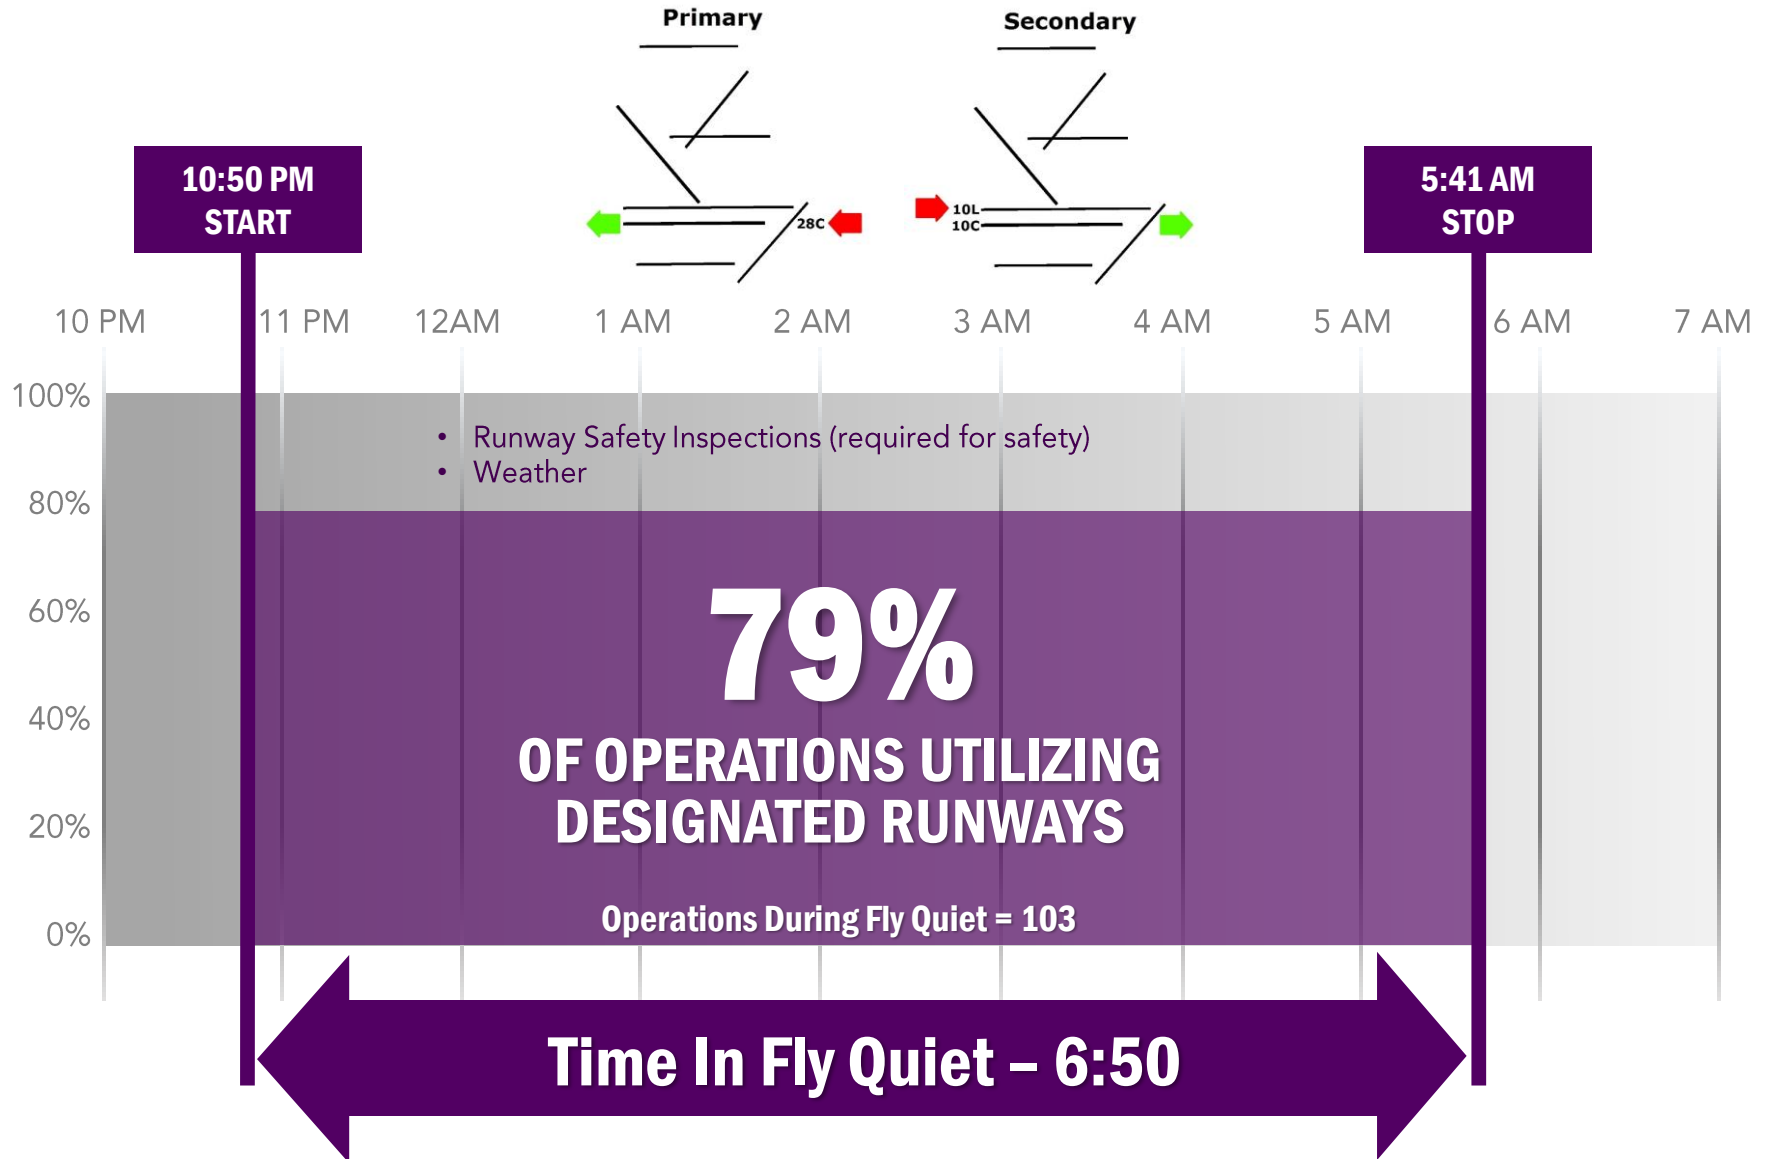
Primary

Secondary

28C

10L
10C

10:50 PM
START

5:41 AM
STOP

10 PM 11 PM 12AM 1 AM 2 AM 3 AM 4 AM 5 AM 6 AM 7 AM

100%
80%
60%
40%
20%
0%

• Runway Safety Inspections (required for safety)
• Weather

79%
OF OPERATIONS UTILIZING DESIGNATED RUNWAYS

Operations During Fly Quiet = 103

Time In Fly Quiet – 6:50